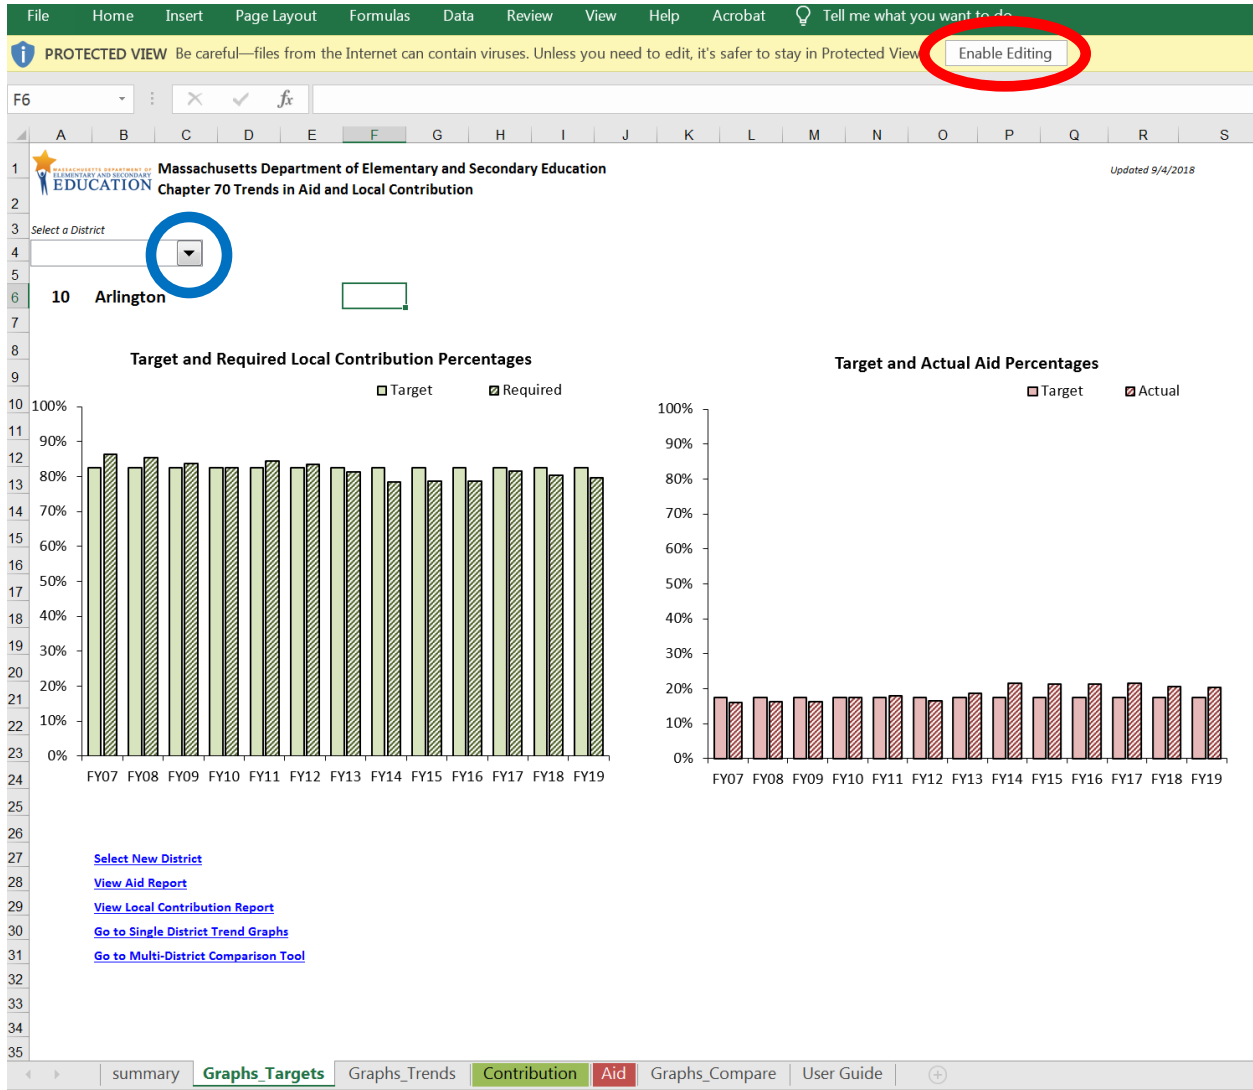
File Home Insert Page Layout Formulas Data Review View Help Acrobat Tell me what you want to do

PROTECTED VIEW Be careful—files from the Internet can contain viruses. Unless you need to edit, it's safer to stay in Protected View. Enable Editing

F6

A B C D E F G H I J K L M N O P Q R S

1 MASSACHUSETTS DEPARTMENT OF ELEMENTARY AND SECONDARY EDUCATION Massachusetts Department of Elementary and Secondary Education
Chapter 70 Trends in Aid and Local Contribution

Updated 9/4/2018

2
3 Select a District
4
5
6 10 Arlington
7
8 Target and Required Local Contribution Percentages
9 Target Required

Target and Actual Aid Percentages
Target Actual

10 100%
11 90%
12
13 80%
14 70%
15 60%
16
17 50%
18 40%
19 30%
20
21 20%
22 10%
23 0%
24 FY07 FY08 FY09 FY10 FY11 FY12 FY13 FY14 FY15 FY16 FY17 FY18 FY19

100%
90%
80%
70%
60%
50%
40%
30%
20%
10%
0%
FY07 FY08 FY09 FY10 FY11 FY12 FY13 FY14 FY15 FY16 FY17 FY18 FY19

25
26
27 Select New District
28 View Aid Report
29 View Local Contribution Report
30 Go to Single District Trend Graphs
31 Go to Multi-District Comparison Tool
32
33
34
35

summary Graphs_Targets Graphs_Trends Contribution Aid Graphs_Compare User Guide